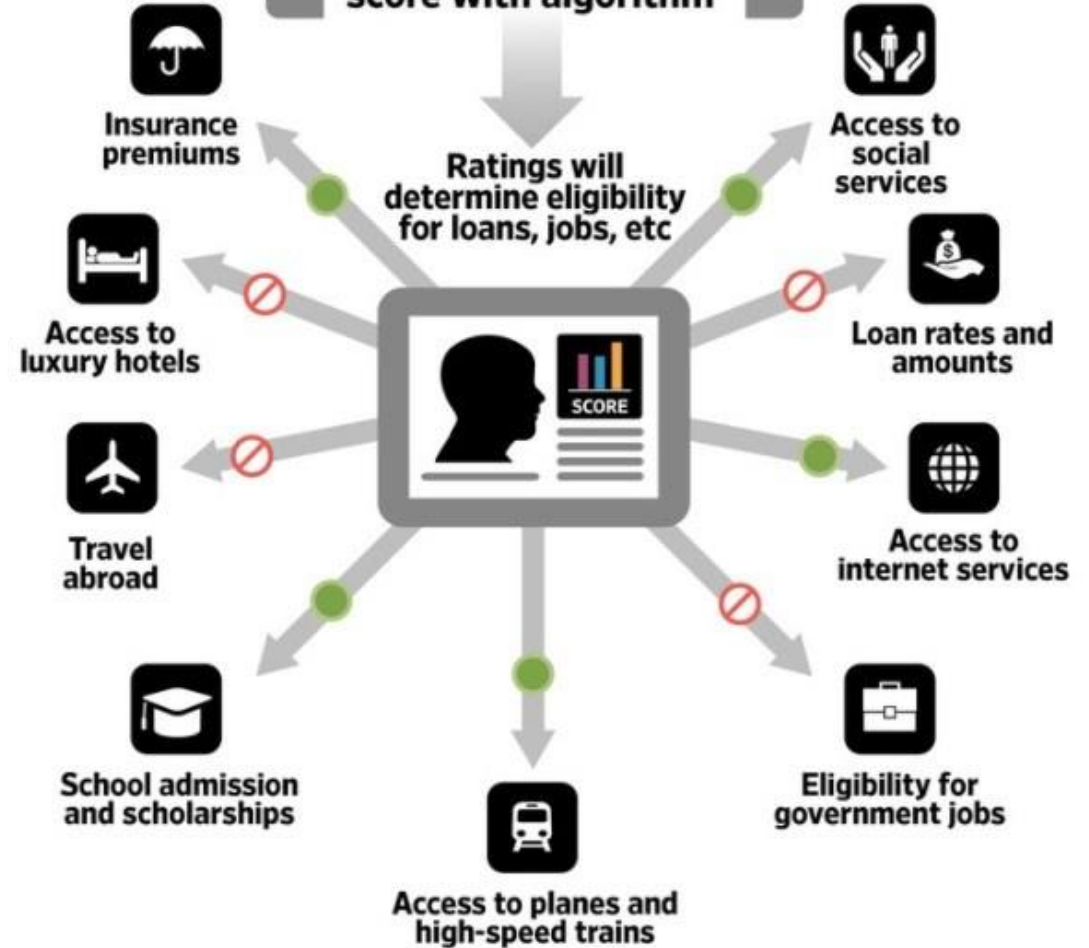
Score with algorithm

Ratings will determine eligibility for loans, jobs, etc

Insurance premiums

Access to social services

Access to luxury hotels

Loan rates and amounts

SCORE

Travel abroad

Access to internet services

School admission and scholarships

Eligibility for government jobs

Access to planes and high-speed trains